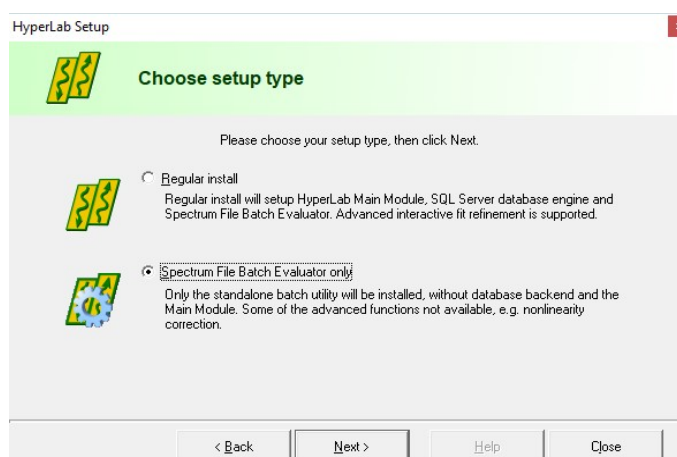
HyperLab Setup

Choose setup type

Please choose your setup type, then click Next.

Regular install

Regular install will setup HyperLab Main Module, SQL Server database engine and Spectrum File Batch Evaluator. Advanced interactive fit refinement is supported.

Spectrum File Batch Evaluator only

Only the standalone batch utility will be installed, without database backend and the Main Module. Some of the advanced functions not available, e.g. nonlinearity correction.

< Back | Next > | Help | Close